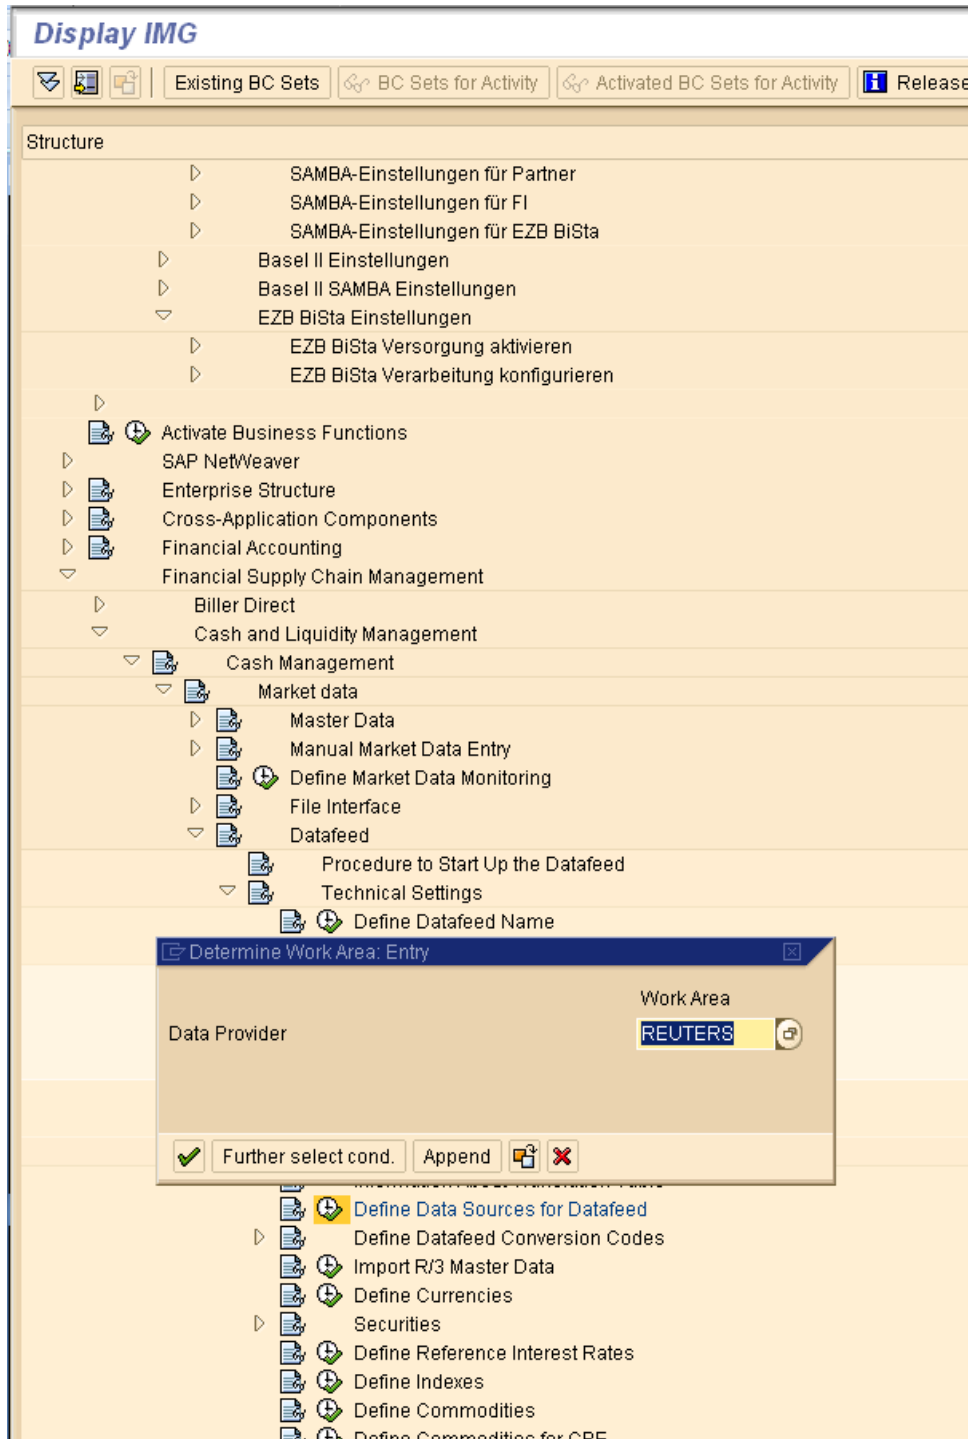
Display IMG

Existing BC Sets | BC Sets for Activity | Activated BC Sets for Activity | Release

Structure

SAMBA-Einstellungen für Partner
SAMBA-Einstellungen für FI
SAMBA-Einstellungen für EZB BiSta
Basel II Einstellungen
Basel II SAMBA Einstellungen
EZB BiSta Einstellungen
EZB BiSta Versorgung aktivieren
EZB BiSta Verarbeitung konfigurieren
Activate Business Functions
SAP NetWeaver
Enterprise Structure
Cross-Application Components
Financial Accounting
Financial Supply Chain Management
Biller Direct
Cash and Liquidity Management
Cash Management
Market data
Master Data
Manual Market Data Entry
Define Market Data Monitoring
File Interface
Datafeed
Procedure to Start Up the Datafeed
Technical Settings
Define Datafeed Name

Determine Work Area: Entry

Work Area
Data Provider REUTERS

Further select cond. | Append

Define Data Sources for Datafeed
Define Datafeed Conversion Codes
Import R/3 Master Data
Define Currencies
Securities
Define Reference Interest Rates
Define Indexes
Define Commodities
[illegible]